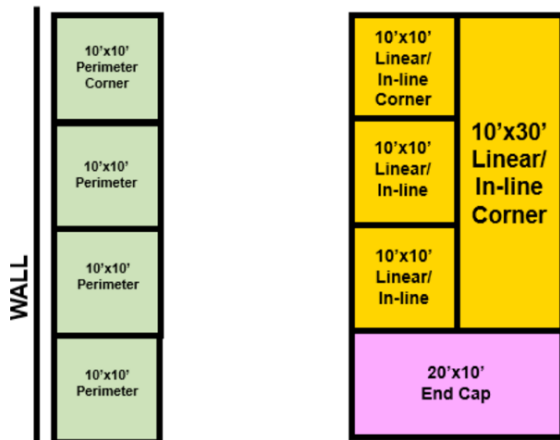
WALL

10'x10' Perimeter Corner

10'x10' Perimeter

10'x10' Perimeter

10'x10' Perimeter

10'x10' Linear/ In-line Corner

10'x10' Linear/ In-line

10'x10' Linear/ In-line

10'x30' Linear/ In-line Corner

20'x10' End Cap